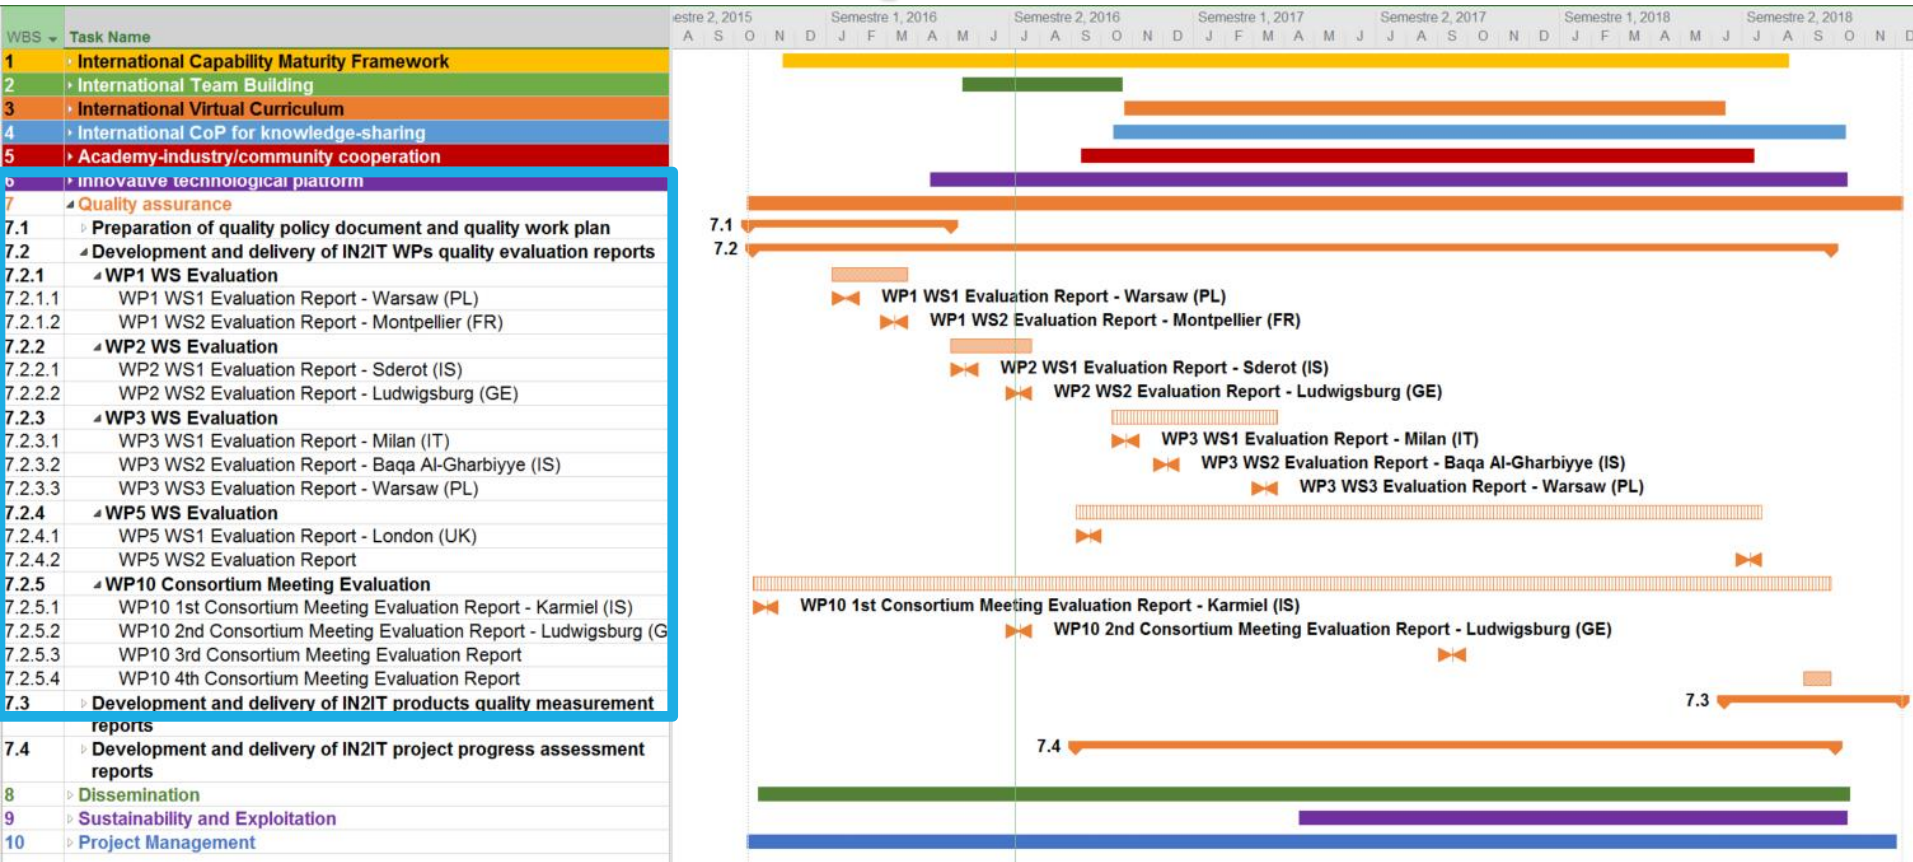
| WBS | Task Name |
|---|---|
| 1 | International Capability Maturity Framework |
| 2 | International Team Building |
| 3 | International Virtual Curriculum |
| 4 | International CoP for knowledge-sharing |
| 5 | Academy-industry/community cooperation |
| 6 | Innovative technological platform |
| 7 | Quality assurance |
| 7.1 | Preparation of quality policy document and quality work plan |
| 7.2 | Development and delivery of IN2IT WPs quality evaluation reports |
| 7.2.1 | WP1 WS Evaluation |
| 7.2.1.1 | WP1 WS1 Evaluation Report - Warsaw (PL) |
| 7.2.1.2 | WP1 WS2 Evaluation Report - Montpellier (FR) |
| 7.2.2 | WP2 WS Evaluation |
| 7.2.2.1 | WP2 WS1 Evaluation Report - Sderot (IS) |
| 7.2.2.2 | WP2 WS2 Evaluation Report - Ludwigsburg (GE) |
| 7.2.3 | WP3 WS Evaluation |
| 7.2.3.1 | WP3 WS1 Evaluation Report - Milan (IT) |
| 7.2.3.2 | WP3 WS2 Evaluation Report - Baqa Al-Gharbiyye (IS) |
| 7.2.3.3 | WP3 WS3 Evaluation Report - Warsaw (PL) |
| 7.2.4 | WP5 WS Evaluation |
| 7.2.4.1 | WP5 WS1 Evaluation Report - London (UK) |
| 7.2.4.2 | WP5 WS2 Evaluation Report |
| 7.2.5 | WP10 Consortium Meeting Evaluation |
| 7.2.5.1 | WP10 1st Consortium Meeting Evaluation Report - Karmiel (IS) |
| 7.2.5.2 | WP10 2nd Consortium Meeting Evaluation Report - Ludwigsburg (G |
| 7.2.5.3 | WP10 3rd Consortium Meeting Evaluation Report |
| 7.2.5.4 | WP10 4th Consortium Meeting Evaluation Report |
| 7.3 | Development and delivery of IN2IT products quality measurement reports |
| 7.4 | Development and delivery of IN2IT project progress assessment reports |
| 8 | Dissemination |
| 9 | Sustainability and Exploitation |
| 10 | Project Management |

estre 2, 2015 Semestre 1, 2016 Semestre 2, 2016 Semestre 1, 2017 Semestre 2, 2017 Semestre 1, 2018 Semestre 2, 2018
A S O N D J F M A M J J A S O N D J F M A M J J A S O N D J F M A M J J A S O N D

7.1
7.2
WP1 WS1 Evaluation Report - Warsaw (PL)
WP1 WS2 Evaluation Report - Montpellier (FR)
WP2 WS1 Evaluation Report - Sderot (IS)
WP2 WS2 Evaluation Report - Ludwigsburg (GE)
WP3 WS1 Evaluation Report - Milan (IT)
WP3 WS2 Evaluation Report - Baqa Al-Gharbiyye (IS)
WP3 WS3 Evaluation Report - Warsaw (PL)
WP10 1st Consortium Meeting Evaluation Report - Karmiel (IS)
WP10 2nd Consortium Meeting Evaluation Report - Ludwigsburg (GE)
7.3
7.4